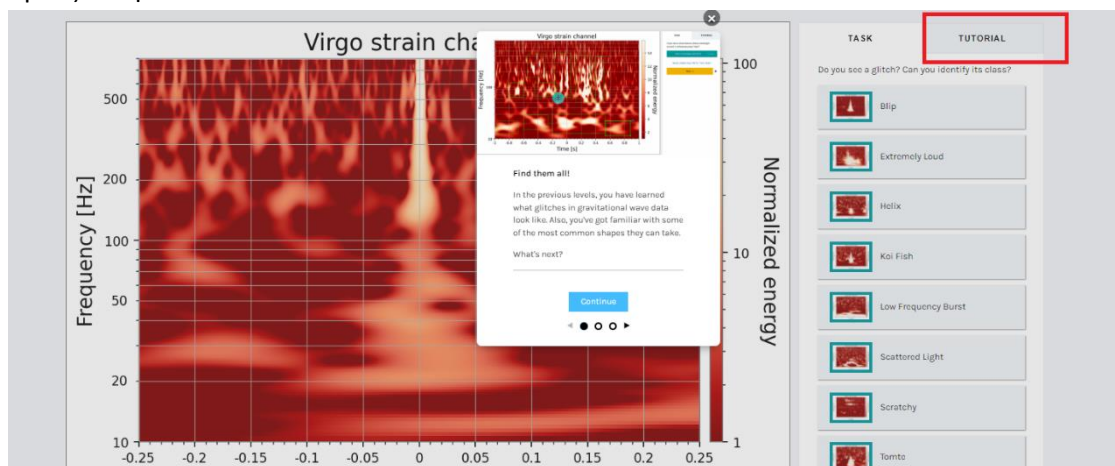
Virgo strain cha

500

200

100

50

20

10

Frequency [Hz]

-0.25 -0.2 -0.15 -0.1 -0.05 0 0.05 0.1 0.15 0.2 0.25

100

10

1

Normalized energy

Virgo strain channel

Time [s]

Find them all!

In the previous levels, you have learned what glitches in gravitational wave data look like. Also, you've got familiar with some of the most common shapes they can take.

What's next?

Continue

TASK

TUTORIAL

Do you see a glitch? Can you identify its class?

Blip

Extremely Loud

Helix

Koi Fish

Low Frequency Burst

Scattered Light

Scratchy

Tomte